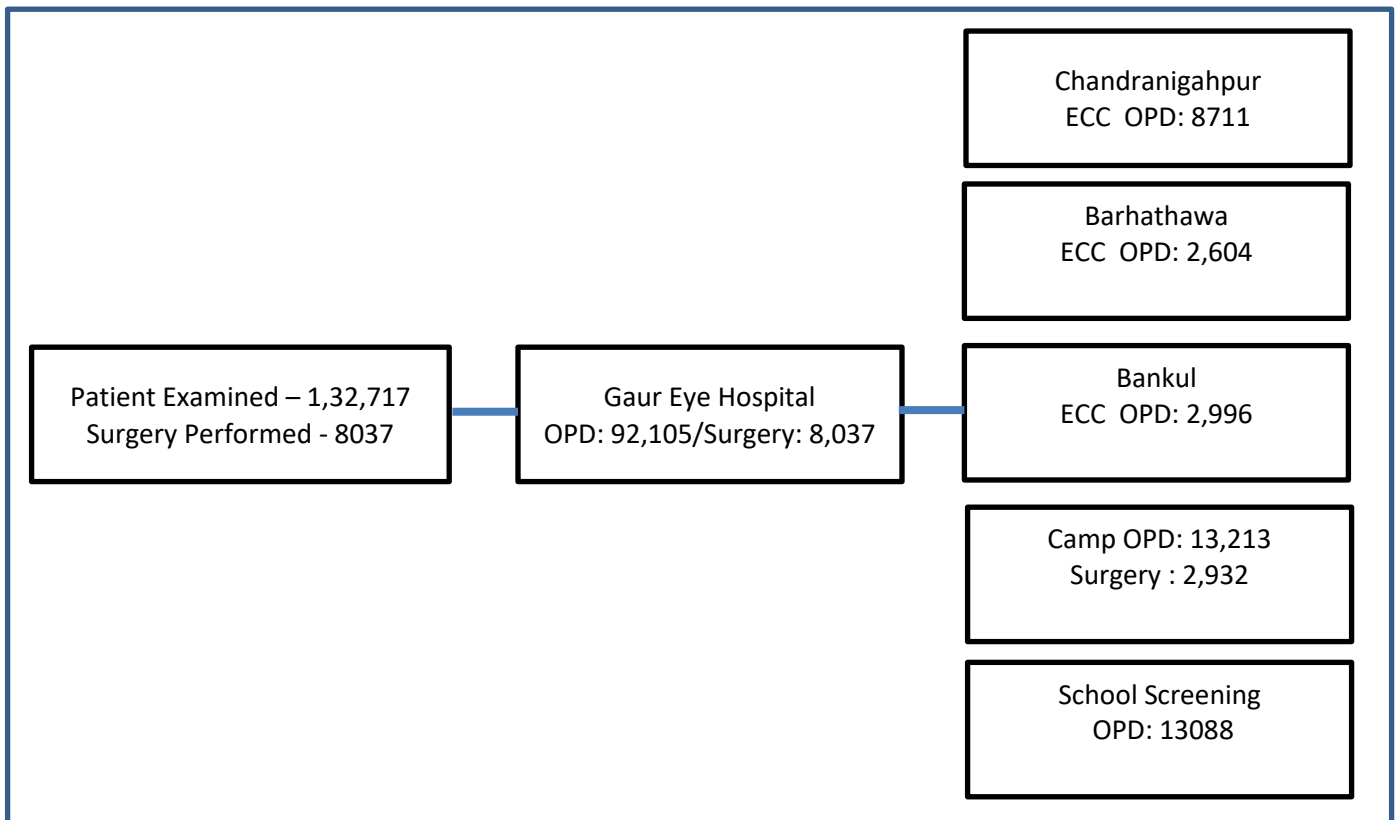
Chandranigahpur
ECC OPD: 8711

Barhathawa
ECC OPD: 2,604

Patient Examined – 1,32,717
Surgery Performed - 8037

Gaur Eye Hospital
OPD: 92,105/Surgery: 8,037

Bankul
ECC OPD: 2,996

Camp OPD: 13,213
Surgery : 2,932

School Screening
OPD: 13088